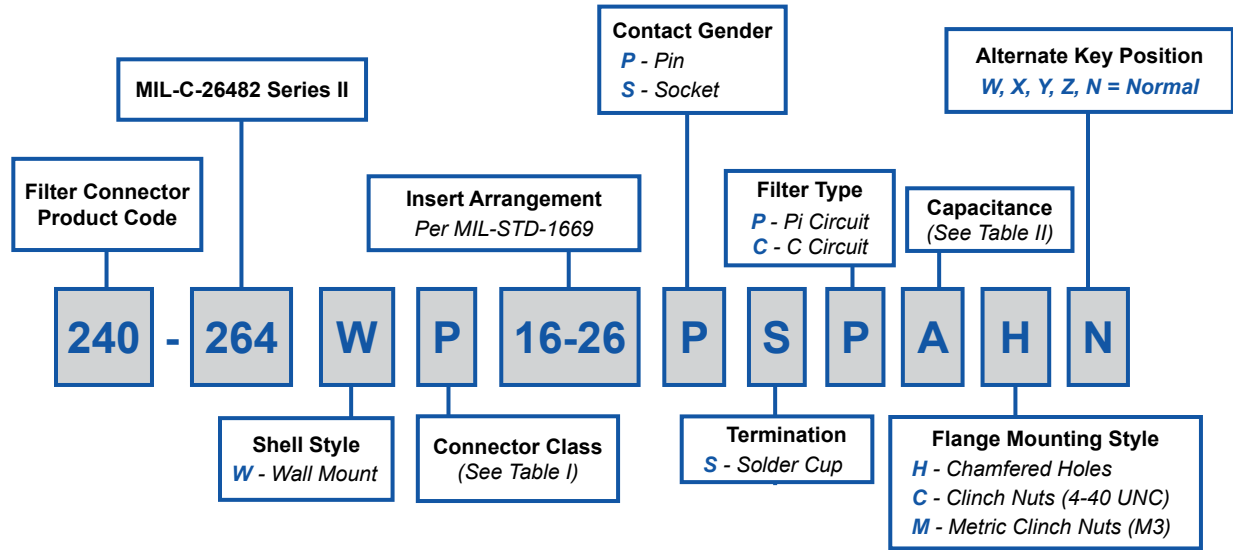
Contact Gender
P - Pin
S - Socket

Alternate Key Position
W, X, Y, Z, N = Normal

MIL-C-26482 Series II

Filter Connector Product Code

Insert Arrangement
Per MIL-STD-1669

Filter Type
P - Pi Circuit
C - C Circuit

Capacitance
(See Table II)

240 - 264 W P 16-26 P S P A H N

Shell Style
W - Wall Mount

Connector Class
(See Table I)

Termination
S - Solder Cup

Flange Mounting Style
H - Chamfered Holes
C - Clinch Nuts (4-40 UNC)
M - Metric Clinch Nuts (M3)